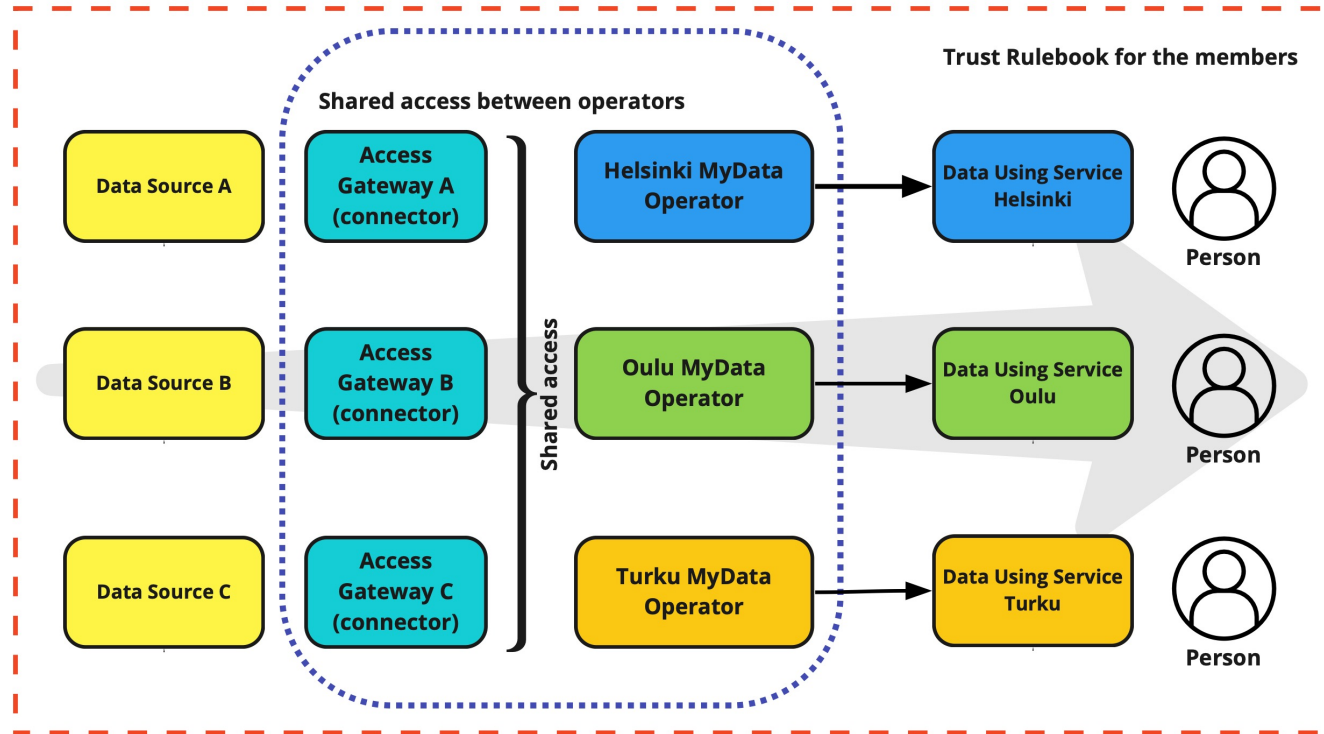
Trust Rulebook for the members

Shared access between operators

Data Source A

Access Gateway A (connector)

Helsinki MyData Operator

Data Using Service Helsinki

Person

Data Source B

Access Gateway B (connector)

Shared access

Oulu MyData Operator

Data Using Service Oulu

Person

Data Source C

Access Gateway C (connector)

Turku MyData Operator

Data Using Service Turku

Person